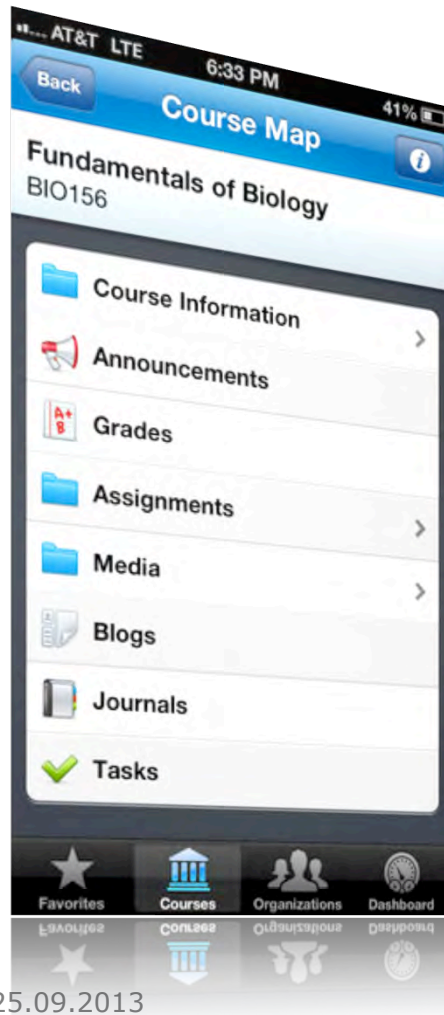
AT&T LTE 6:33 PM 41%

Back

Course Map

i

Fundamentals of Biology
BIO156

Course Information

Announcements

A+ B

Grades

Assignments

Media

Blogs

Journals

Tasks

Favorites

Courses

Organizations

Dashboard

25.09.2013